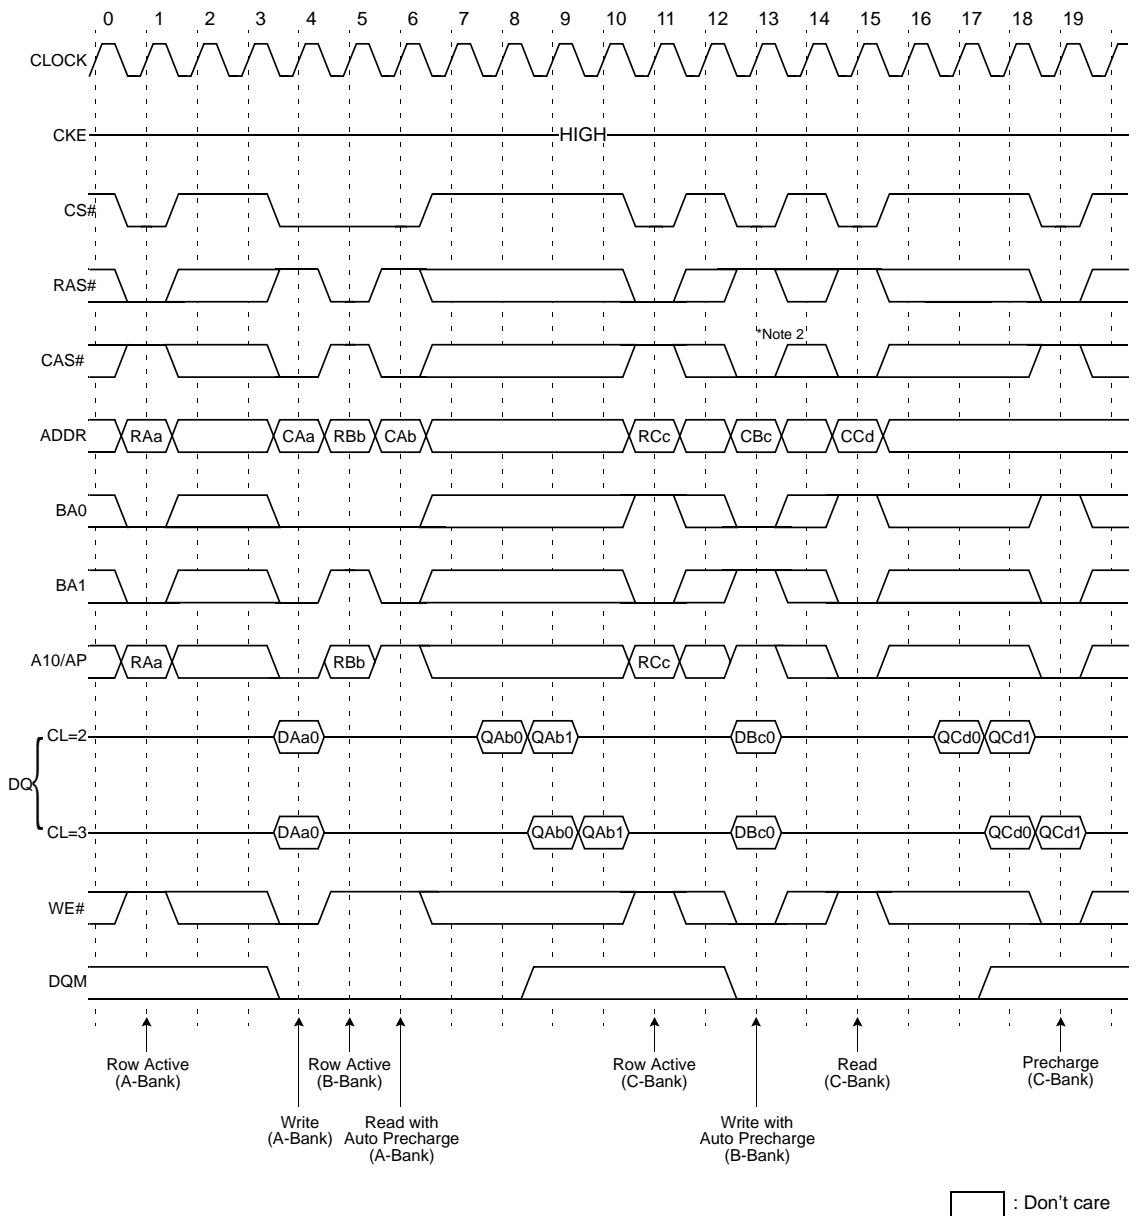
0 1 2 3 4 5 6 7 8 9 10 11 12 13 14 15 16 17 18 19

CLOCK

CKE

HIGH

CS#

RAS#

*Note 2

CAS#

ADDR

RAa

CAa

RBb

CAb

RCc

CBc

CCd

BA0

BA1

A10/AP

RAa

RBb

RCc

DQ

CL=2

DAa0

QAb0

QAb1

DBc0

QCd0

QCd1

CL=3

DAa0

QAb0

QAb1

DBc0

QCd0

QCd1

WE#

DQM

Row Active (A-Bank)

Write (A-Bank)

Row Active (B-Bank)

Read with Auto Precharge (A-Bank)

Row Active (C-Bank)

Write with Auto Precharge (B-Bank)

Read (C-Bank)

Precharge (C-Bank)

: Don't care